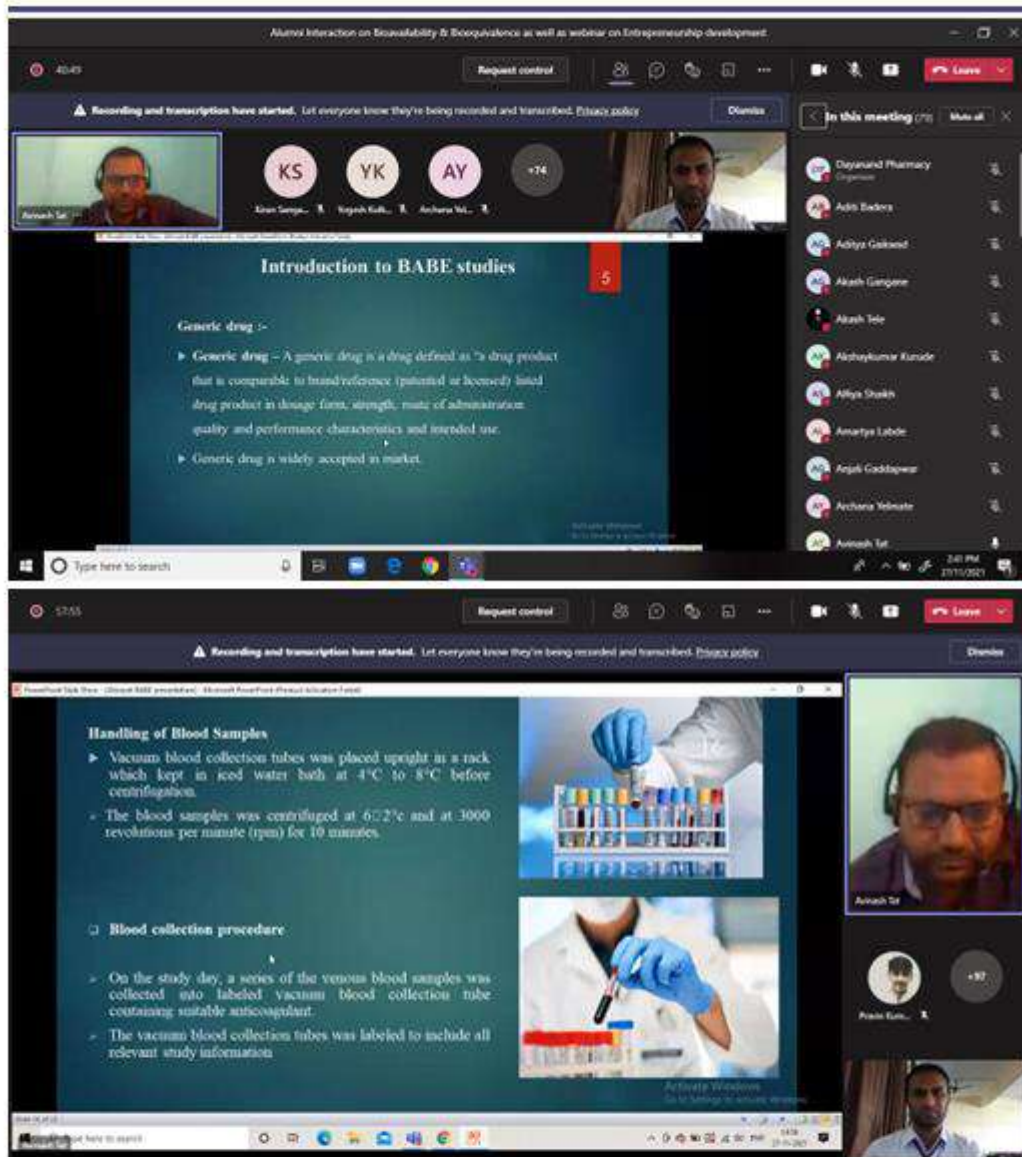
Alumni Interaction on Bioavailability & Bioequivalence as well as webinar on Entrepreneurship development

40:49

Request control

Leave

Recording and transcription have started. Let everyone know they're being recorded and transcribed. Privacy policy

Dismiss

In this meeting (79)

Mute all

Avinash Tat

KS
Kiran Sangp...

YK
Yogesh Kulk...

AY
Archana Yel...

+74

Introduction to BABE studies

5

Generic drug :-

► Generic drug – A generic drug is a drug defined as "a drug product that is comparable to brand/reference (patented or licensed) listed drug product in dosage form, strength, route of administration, quality and performance characteristics and intended use.

► Generic drug is widely accepted in market.

Activate Windows

Dayanand Pharmacy
Organizer

Aditi Badera

Aditya Gaikwad

Akash Gangane

Akash Tele

Akshaykumar Kurude

Alliya Shaikh

Amartya Labde

Anjali Gaddapwar

Archana Yelmate

Avinash Tat

Type here to search

2:41 PM
27/11/2021

57:55

Request control

Leave

Recording and transcription have started. Let everyone know they're being recorded and transcribed. Privacy policy

Dismiss

Handling of Blood Samples

► Vacuum blood collection tubes was placed upright in a rack which kept in iced water bath at 4°C to 8°C before centrifugation.

➢ The blood samples was centrifuged at 6□2°c and at 3000 revolutions per minute (rpm) for 10 minutes.

❑ Blood collection procedure

➢ On the study day, a series of the venous blood samples was collected into labeled vacuum blood collection tube containing suitable anticoagulant.

➢ The vacuum blood collection tubes was labeled to include all relevant study information

Activate Windows
Go to Settings to activate Windows.

Avinash Tat

Pravin Kum...

+97

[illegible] here to search